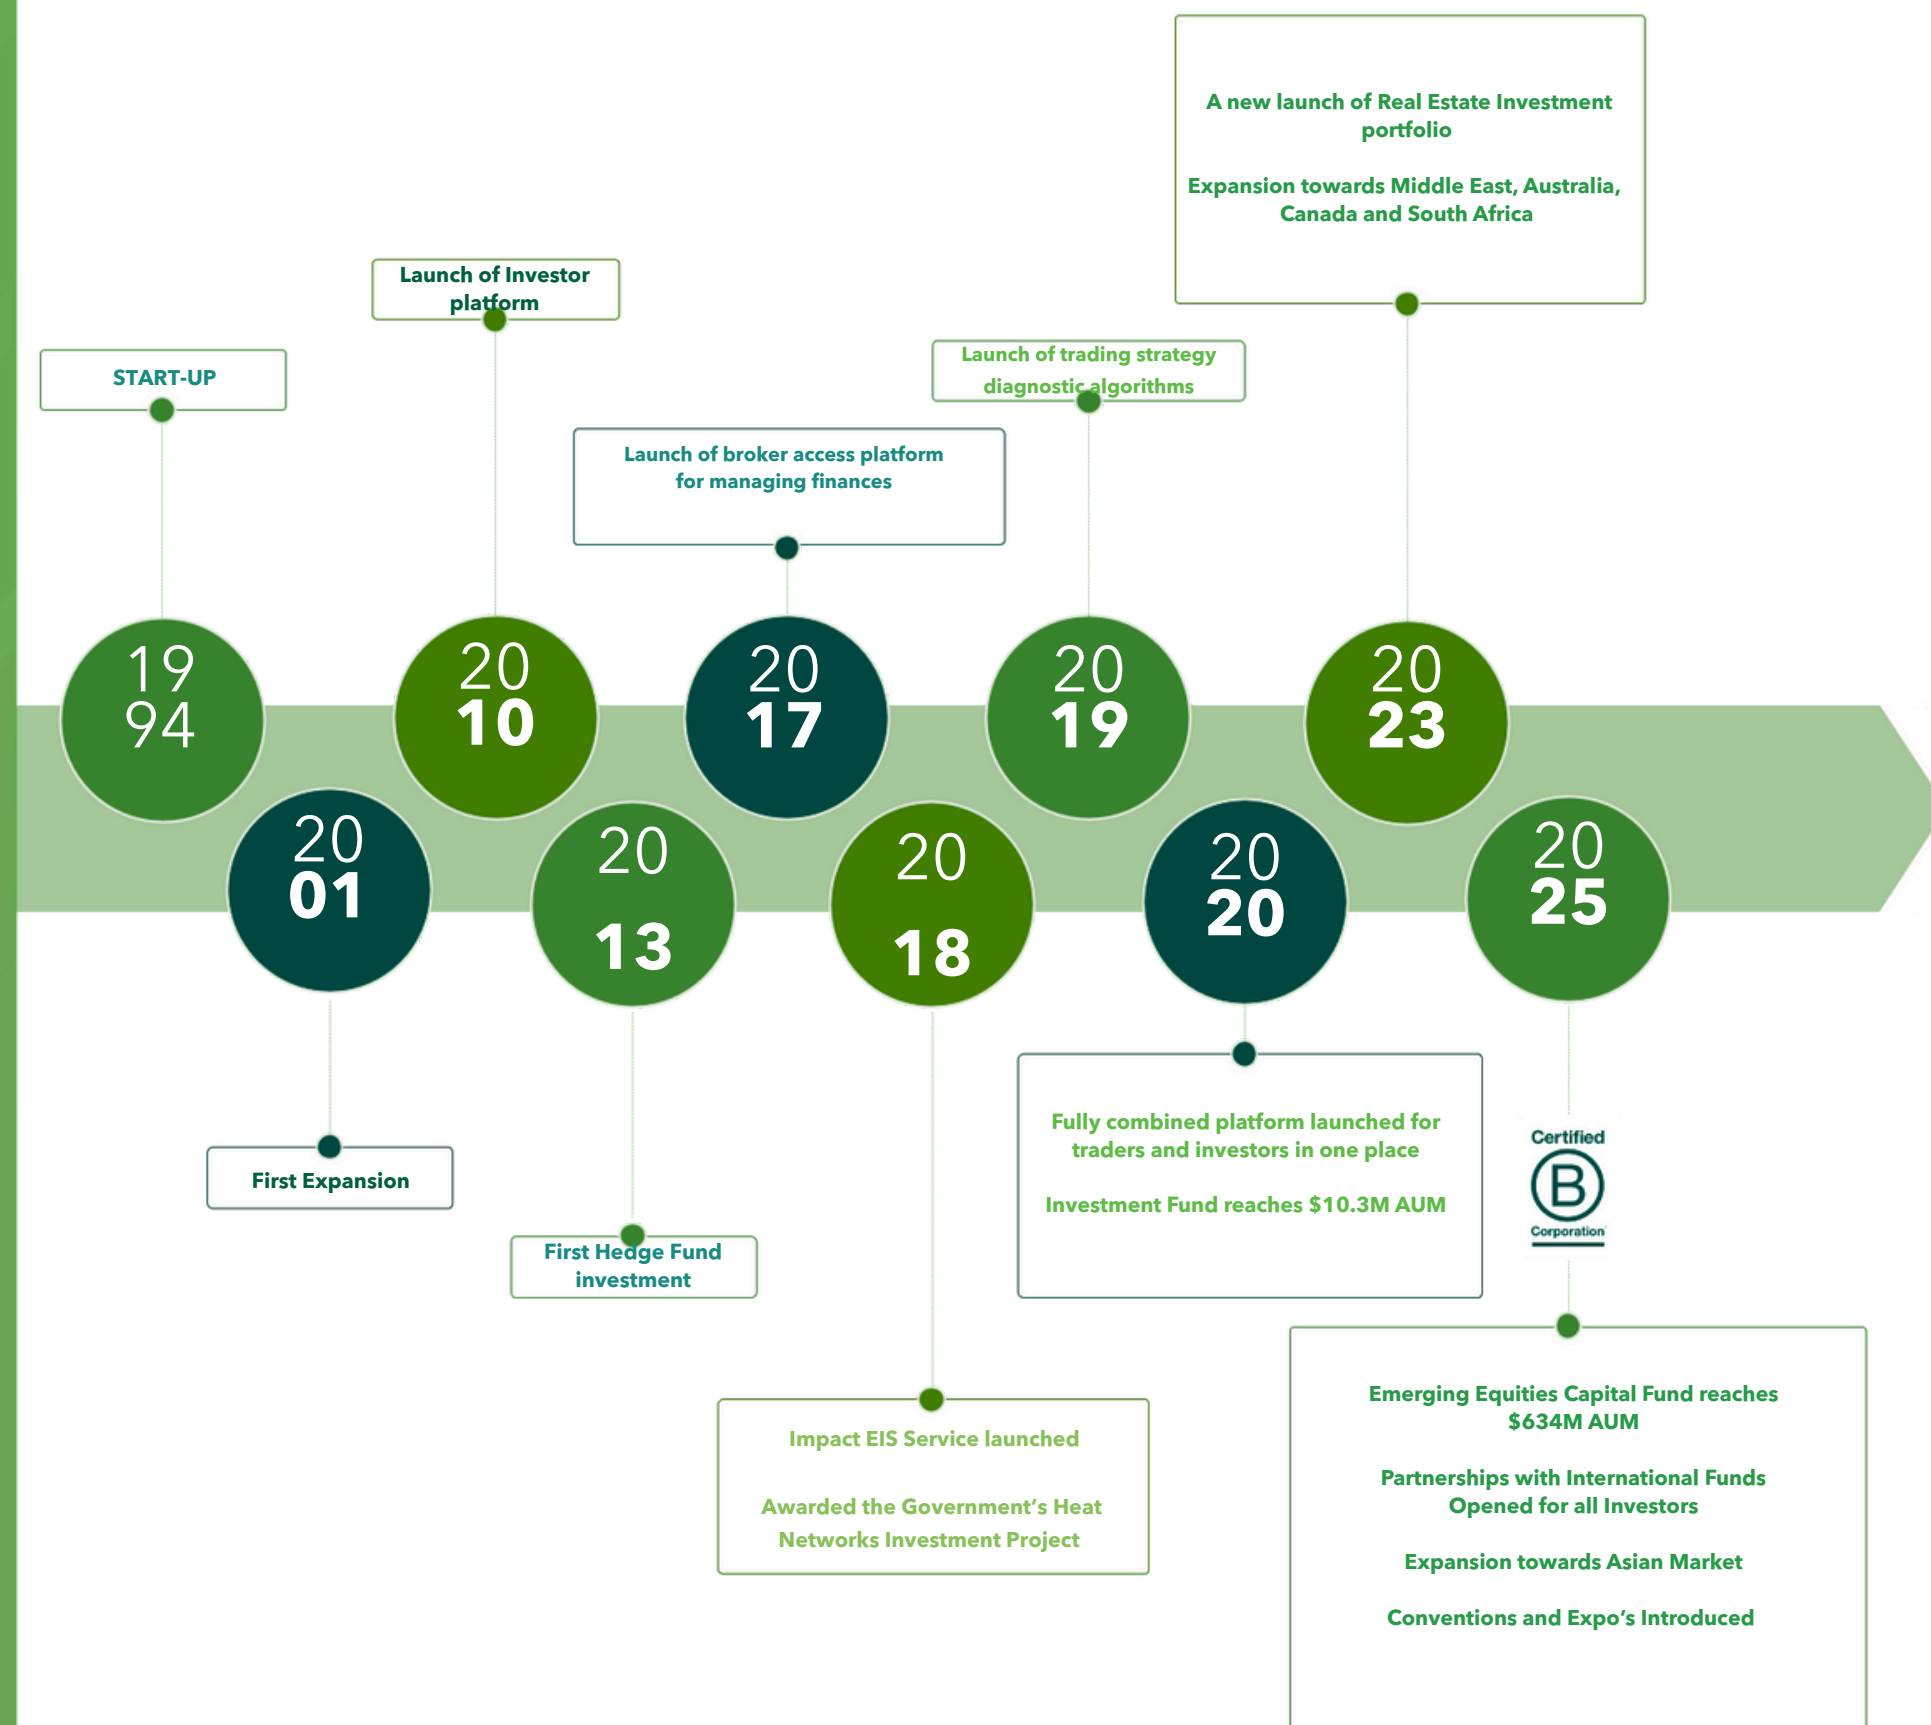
A new launch of Real Estate Investment portfolio

Expansion towards Middle East, Australia, Canada and South Africa

Launch of Investor platform

START-UP

Launch of trading strategy diagnostic algorithms

Launch of broker access platform for managing finances

1994

2010

2017

2019

2023

2001

2013

2018

2020

2025

First Expansion

First Hedge Fund investment

Fully combined platform launched for traders and investors in one place

Investment Fund reaches $10.3M AUM

Certified B Corporation

Impact EIS Service launched

Awarded the Government's Heat Networks Investment Project

Emerging Equities Capital Fund reaches $634M AUM

Partnerships with International Funds Opened for all Investors

Expansion towards Asian Market

Conventions and Expo's Introduced